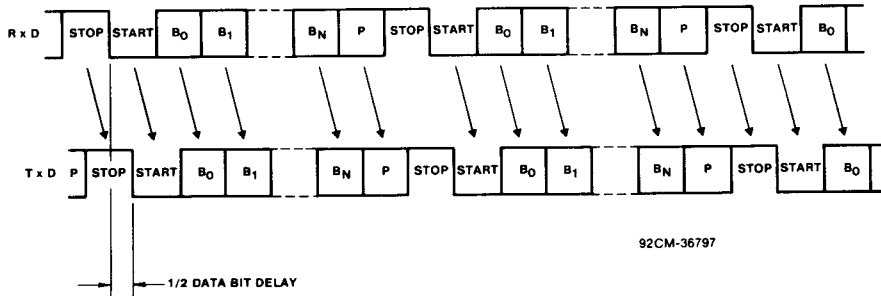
R x D STOP START $B_0$ $B_1$ $B_N$ P STOP START $B_0$ $B_1$ $B_N$ P STOP START $B_0$

T x D P STOP START $B_0$ $B_1$ $B_N$ P STOP START $B_0$ $B_1$ $B_N$ P STOP START $B_0$

92CM-36797

1/2 DATA BIT DELAY